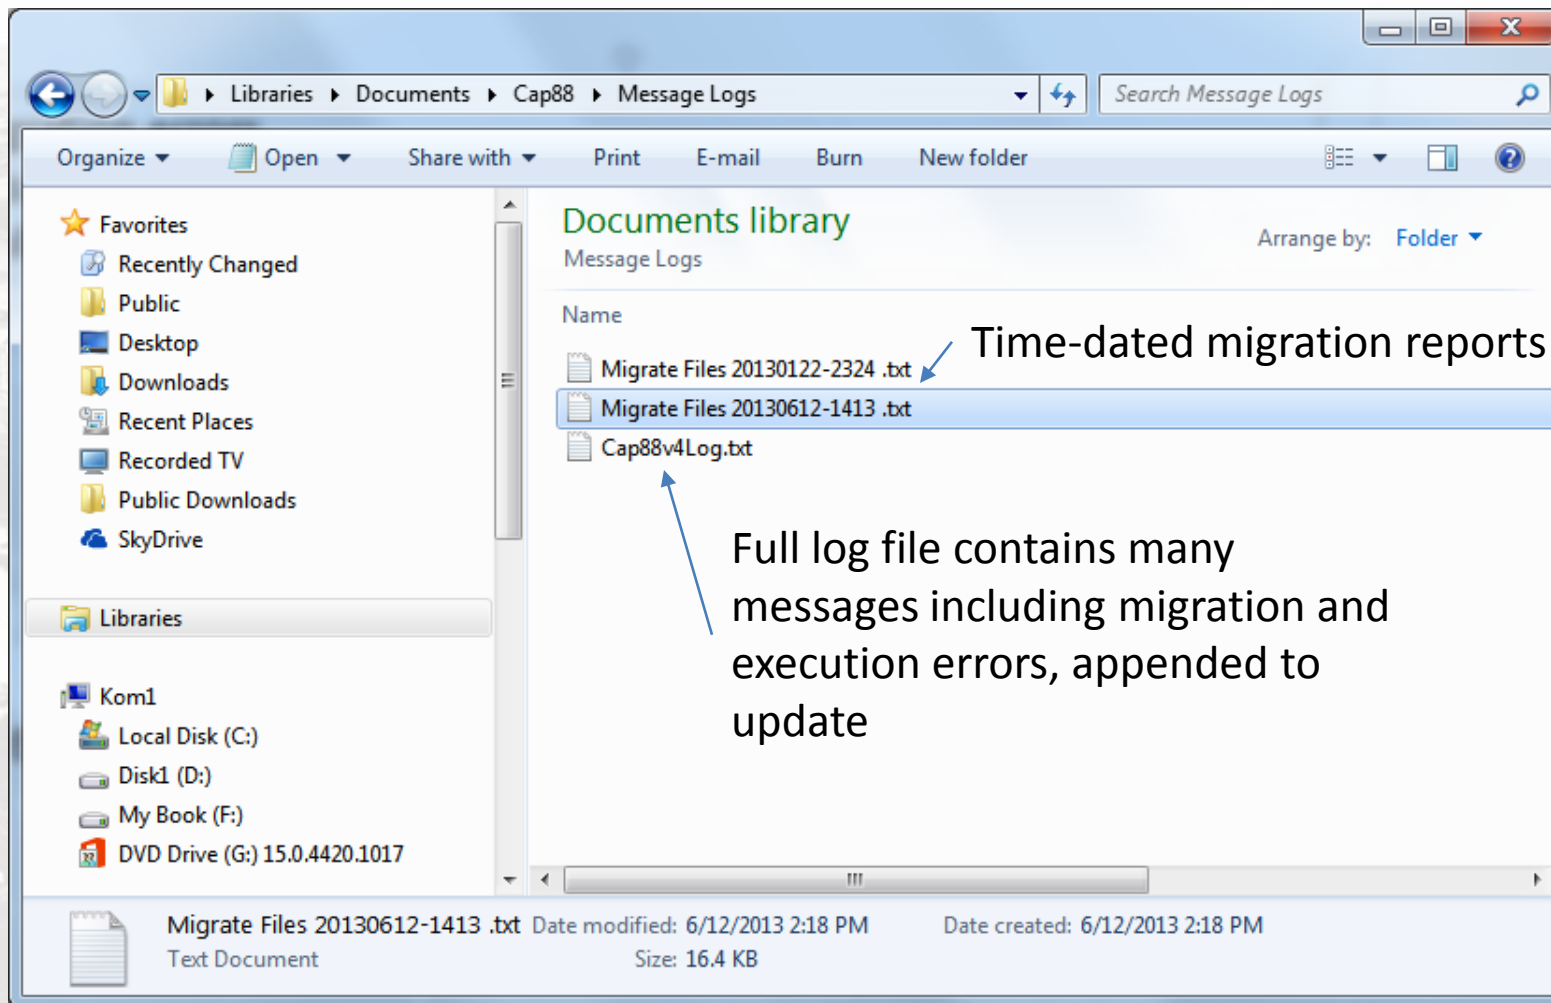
Libraries ▸ Documents ▸ Cap88 ▸ Message Logs

Search Message Logs

Organize ▾ Open ▾ Share with ▾ Print E-mail Burn New folder

Favorites
Recently Changed
Public
Desktop
Downloads
Recent Places
Recorded TV
Public Downloads
SkyDrive

Libraries

Kom1
Local Disk (C:)
Disk1 (D:)
My Book (F:)
DVD Drive (G:) 15.0.4420.1017

Documents library
Message Logs

Arrange by: Folder ▾

Name

Migrate Files 20130122-2324 .txt
Migrate Files 20130612-1413 .txt
Cap88v4Log.txt

Time-dated migration reports

Full log file contains many messages including migration and execution errors, appended to update

Migrate Files 20130612-1413 .txt Date modified: 6/12/2013 2:18 PM Date created: 6/12/2013 2:18 PM
Text Document Size: 16.4 KB